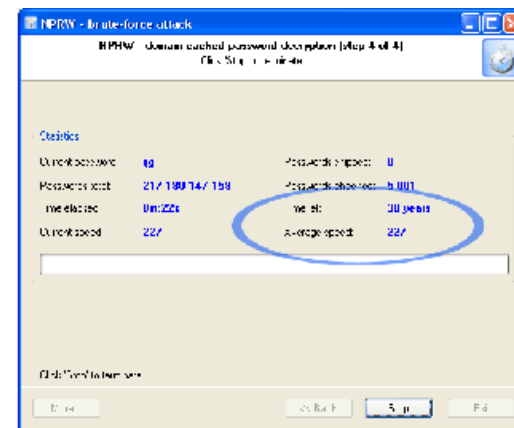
NPRW - Brute-force attack

NPRW - domain cached password decryption (step 4 of 4)
Click Stop to terminate

Statistics

| | | | |
|---|---|---|---|
| Current password | ig | Passwords skipped | 0 |
| Passwords total | 217 180 147 158 | Passwords checked | 6 001 |
| Time elapsed | 0m:22s | Time left | 30 years |
| Current speed | 227 | Average speed | 227 |

Click 'Stop' to terminate

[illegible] < Back Stop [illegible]